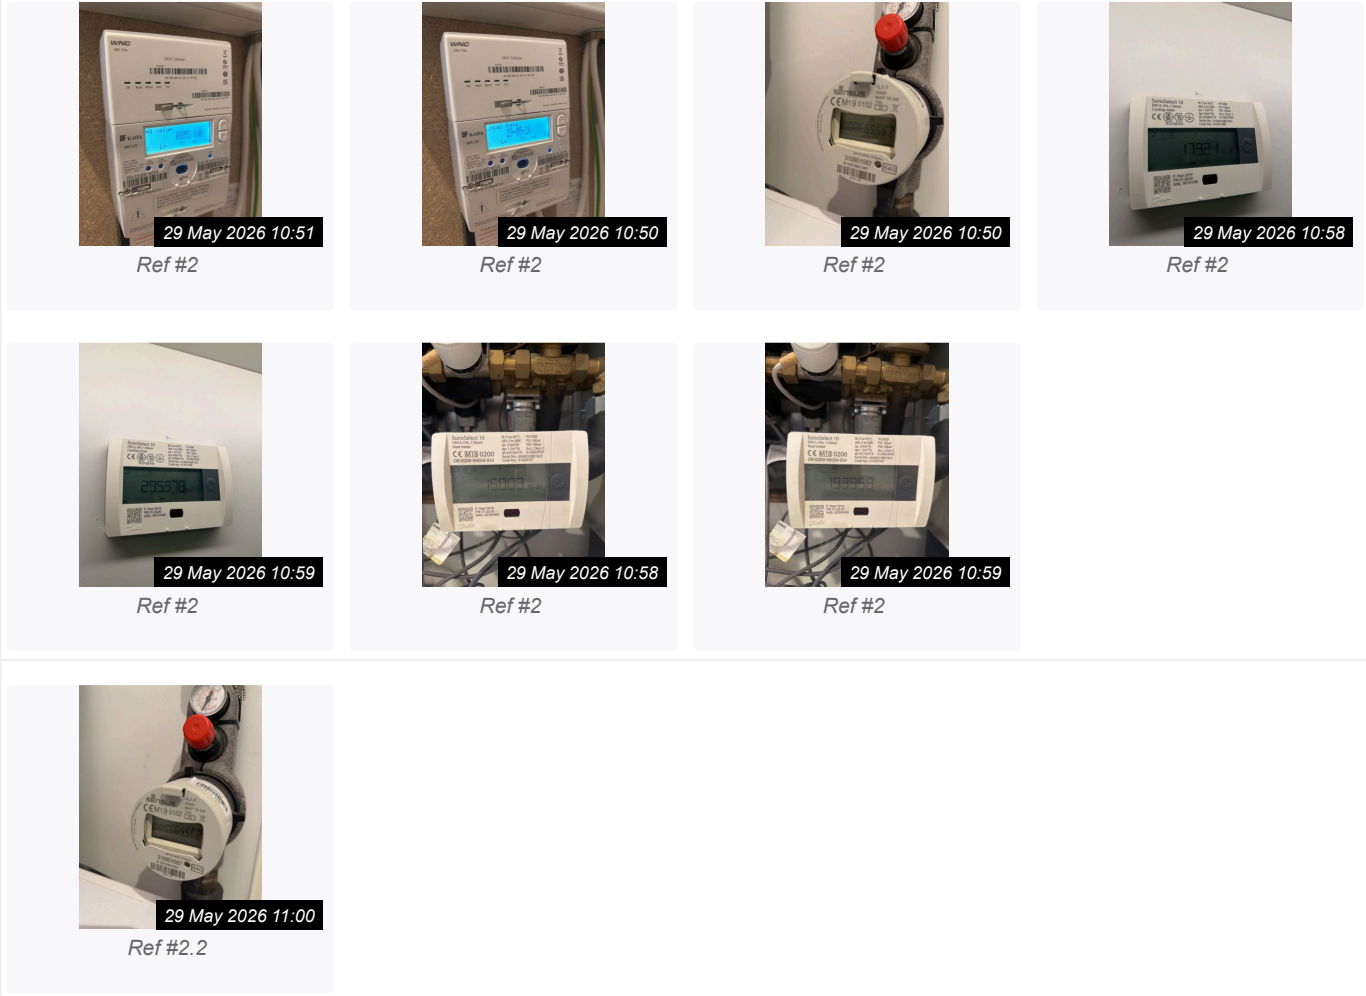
29 May 2026 10:51
Ref #2

29 May 2026 10:50
Ref #2

29 May 2026 10:50
Ref #2

29 May 2026 10:58
Ref #2

29 May 2026 10:59
Ref #2

29 May 2026 10:58
Ref #2

29 May 2026 10:59
Ref #2

29 May 2026 11:00
Ref #2.2